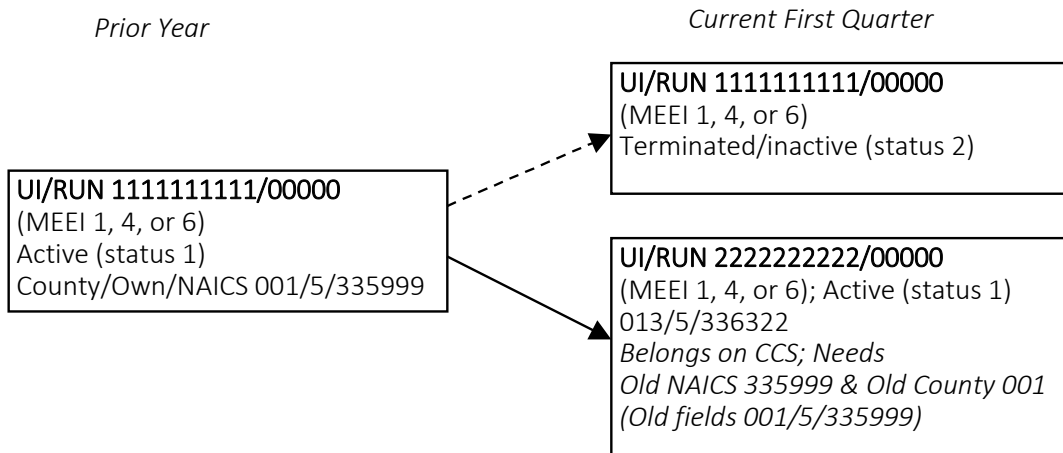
Prior Year

Current First Quarter

UI/RUN 1111111111/00000
(MEEI 1, 4, or 6)
Terminated/inactive (status 2)

UI/RUN 1111111111/00000
(MEEI 1, 4, or 6)
Active (status 1)
County/Own/NAICS 001/5/335999

UI/RUN 2222222222/00000
(MEEI 1, 4, or 6); Active (status 1)
013/5/336322
Belongs on CCS; Needs
Old NAICS 335999 & Old County 001
(Old fields 001/5/335999)